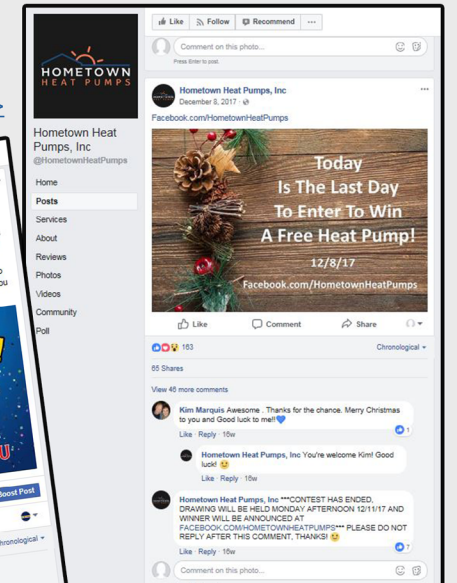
HOMETOWN
HEAT PUMPS

Hometown Heat Pumps, Inc
@HometownHeatPumps

Home
Posts
Services
About
Reviews
Photos
Videos
Community
Poll

Boost Post
Chronological

Like
Follow
Recommend
...

Comment on this photo...
Press Enter to post.

Hometown Heat Pumps, Inc
December 8, 2017 ·

Facebook.com/HometownHeatPumps

Today Is The Last Day To Enter To Win A Free Heat Pump!
12/8/17
Facebook.com/HometownHeatPumps

Like
Comment
Share

163
Chronological

65 Shares

View 46 more comments

Kim Marquis Awesome . Thanks for the chance. Merry Christmas to you and Good luck to me!!💙
Like · Reply · 16w
1

Hometown Heat Pumps, Inc You're welcome Kim! Good luck! 🙂
Like · Reply · 16w

Hometown Heat Pumps, Inc ***CONTEST HAS ENDED, DRAWING WILL BE HELD MONDAY AFTERNOON 12/11/17 AND WINNER WILL BE ANNOUNCED AT FACEBOOK.COM/HOMETOWNHEATPUMPS*** PLEASE DO NOT REPLY AFTER THIS COMMENT, THANKS! 🙂
Like · Reply · 16w
7

Comment on this photo...